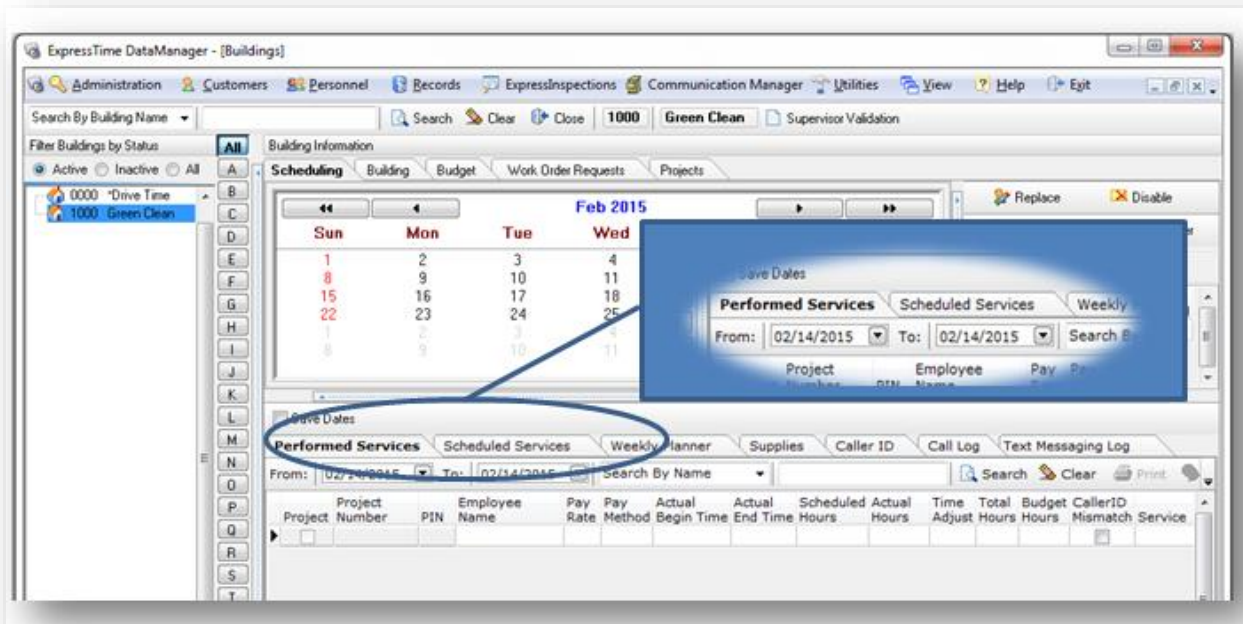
ExpressTime DataManager - [Buildings]

Administration Customers Personnel Records ExpressInspections Communication Manager Utilities View Help Exit

Search By Building Name Search Clear Close 1000 Green Clean Supervisor Validation

Filter Buildings by Status
Active Inactive All

0000 *Drive Time
1000 Green Clean

All A B C D E F G H I J K L M N O P Q R S T

Building Information

Scheduling Building Budget Work Order Requests Projects

Replace Disable

Feb 2015

| Sun | Mon | Tue | Wed |
|---|---|---|---|
| 1 | 2 | 3 | 4 |
| 8 | 9 | 10 | 11 |
| 15 | 16 | 17 | 18 |
| 22 | 23 | 24 | 25 |
| 1 | 2 | 3 | 4 |
| 8 | 9 | 10 | 11 |

Save Dates
Performed Services Scheduled Services Weekly
From: 02/14/2015 To: 02/14/2015 Search B
Project Employee Pay

Save Dates

Performed Services Scheduled Services Weekly Planner Supplies Caller ID Call Log Text Messaging Log

From: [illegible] To: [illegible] Search By Name Search Clear Print

| Project | Project Number | PIN | Employee Name | Pay Rate | Pay Method | Actual Begin Time | Actual End Time | Scheduled Hours | Actual Hours | Time Adjust | Total Hours | Budget Hours | CallerID Mismatch | Service |
|---|---|---|---|---|---|---|---|---|---|---|---|---|---|---|
| | | | | | | | | | | | | | | |